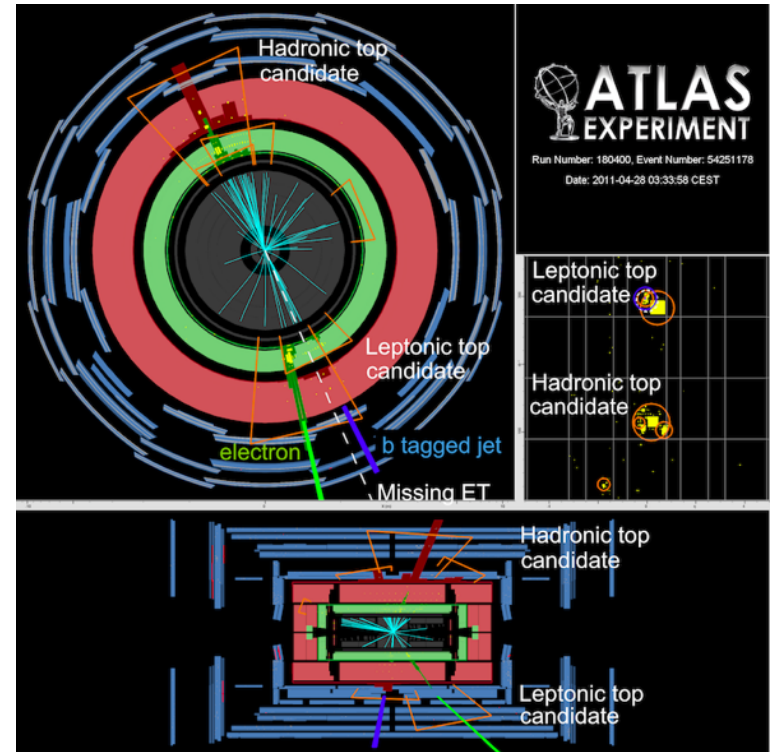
Hadronic top candidate

Leptonic top candidate

electron

b tagged jet

Missing ET

ATLAS EXPERIMENT

Run Number: 180400, Event Number: 54251178

Date: 2011-04-28 03:33:58 CEST

Leptonic top candidate

Hadronic top candidate

Hadronic top candidate

Leptonic top candidate